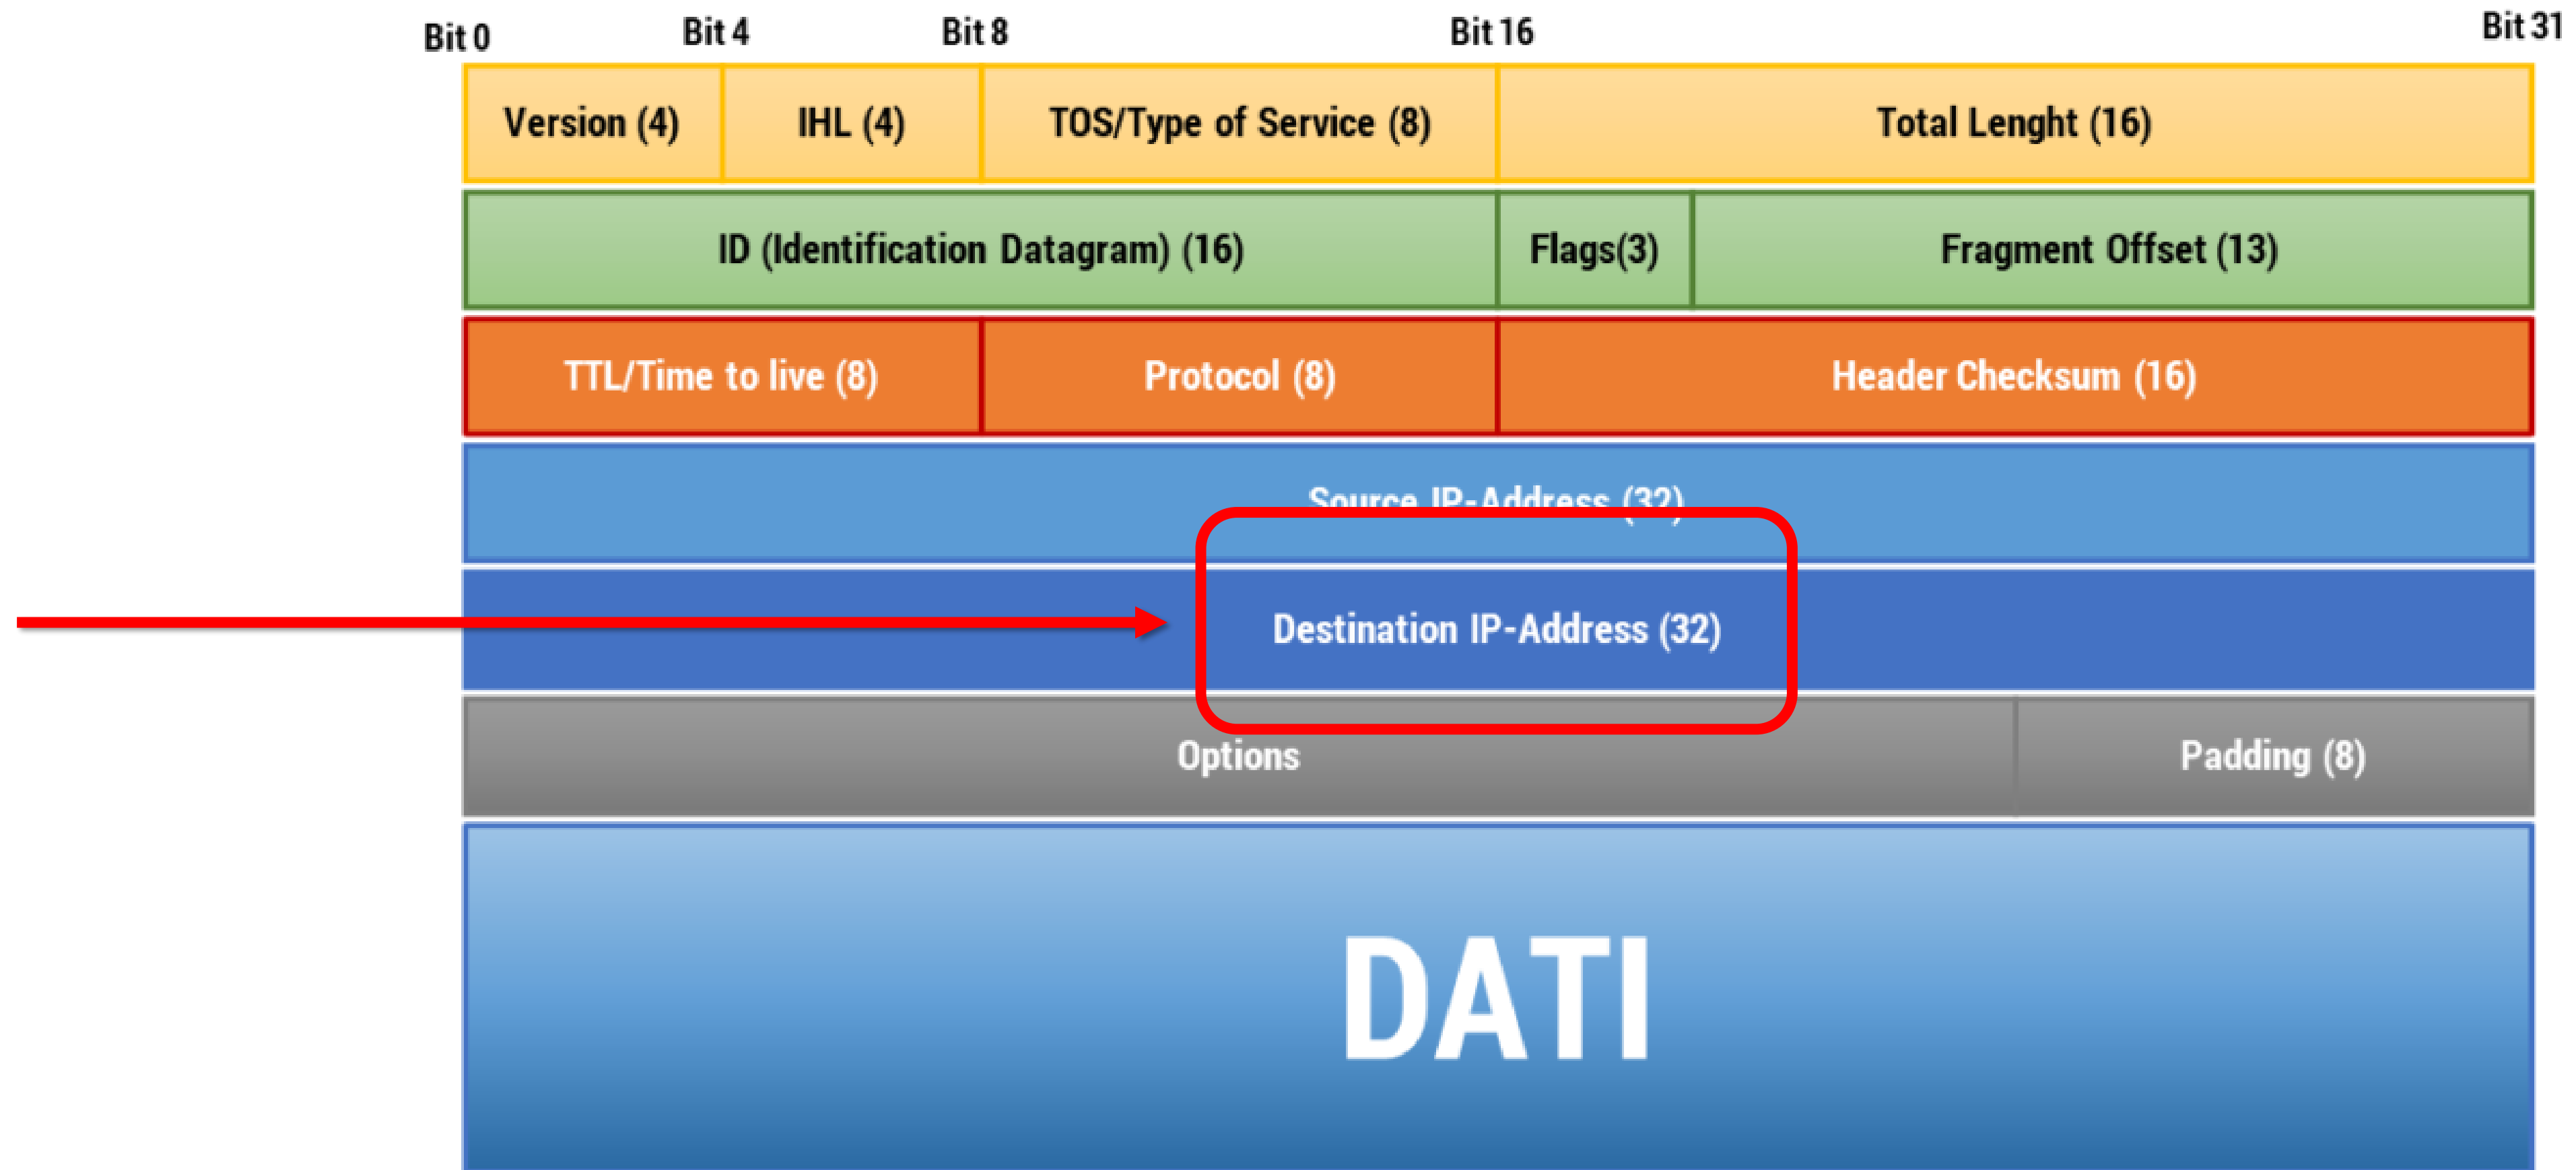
Bit 0 Bit 4 Bit 8 Bit 16 Bit 31

Version (4) IHL (4) TOS/Type of Service (8) Total Lenght (16)

ID (Identification Datagram) (16) Flags(3) Fragment Offset (13)

TTL/Time to live (8) Protocol (8) Header Checksum (16)

Source IP-Address (32)

Destination IP-Address (32)

Options Padding (8)

DATI